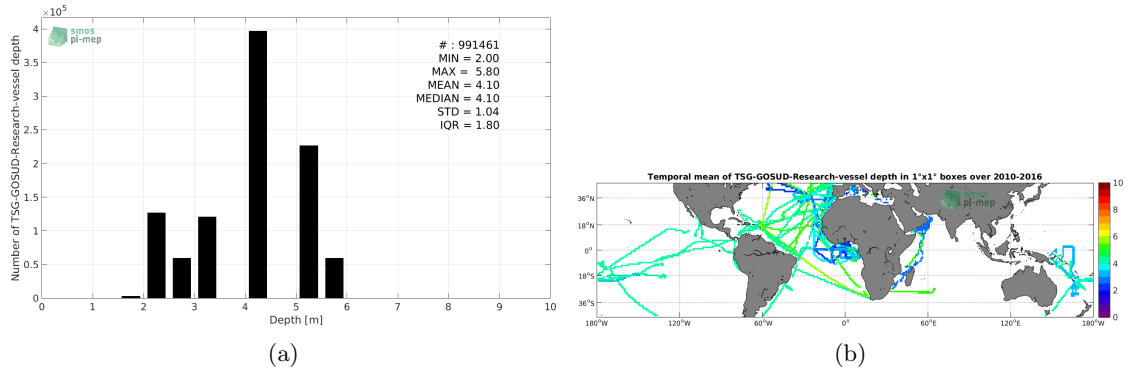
$\times 10^5$
smos pi-mep
# : 991461
MIN = 2.00
MAX = 5.80
MEAN = 4.10
MEDIAN = 4.10
STD = 1.04
IQR = 1.80

Number of TSG-GOSUD-Research-vessel depth

4
3.5
3
2.5
2
1.5
1
0.5
0

0 1 2 3 4 5 6 7 8 9 10
Depth [m]

(a)

Temporal mean of TSG-GOSUD-Research-vessel depth in 1°x1° boxes over 2010-2016

smos pi-mep

36°N
18°N
0°
18°S
36°S

180°W 120°W 60°W 0° 60°E 120°E 180°W

10
8
6
4
2
0

(b)